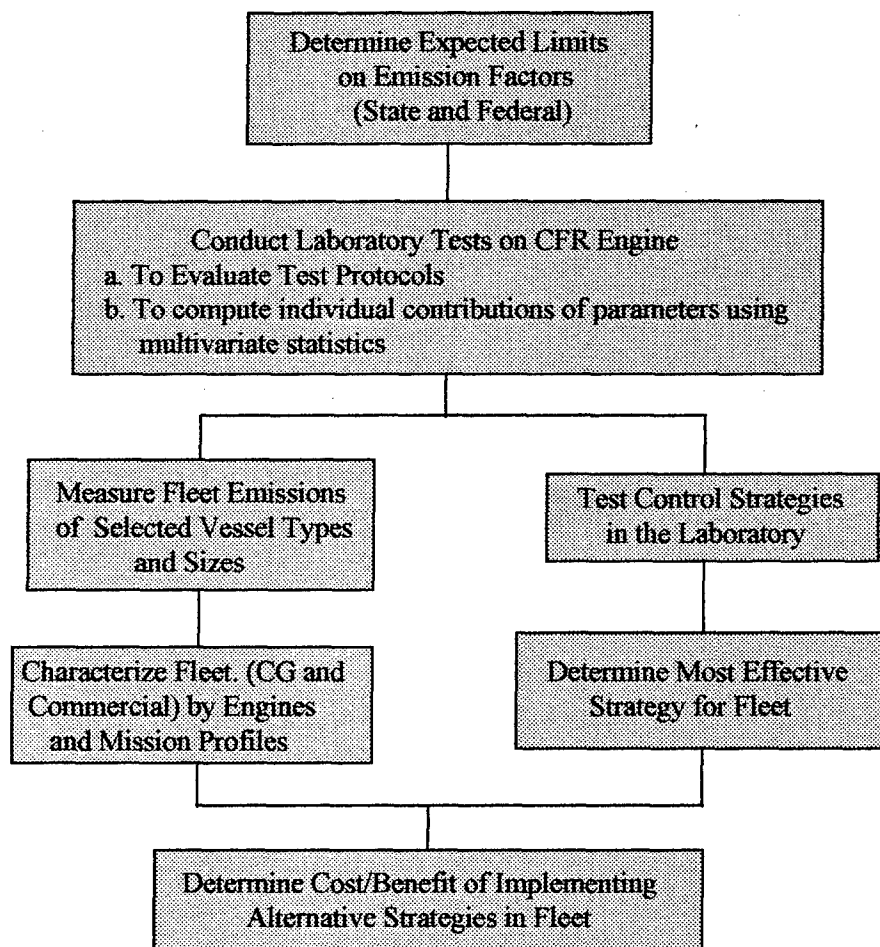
Determine Expected Limits on Emission Factors (State and Federal)

Conduct Laboratory Tests on CFR Engine
a. To Evaluate Test Protocols
b. To compute individual contributions of parameters using multivariate statistics

Measure Fleet Emissions of Selected Vessel Types and Sizes

Test Control Strategies in the Laboratory

Characterize Fleet. (CG and Commercial) by Engines and Mission Profiles

Determine Most Effective Strategy for Fleet

Determine Cost/Benefit of Implementing Alternative Strategies in Fleet